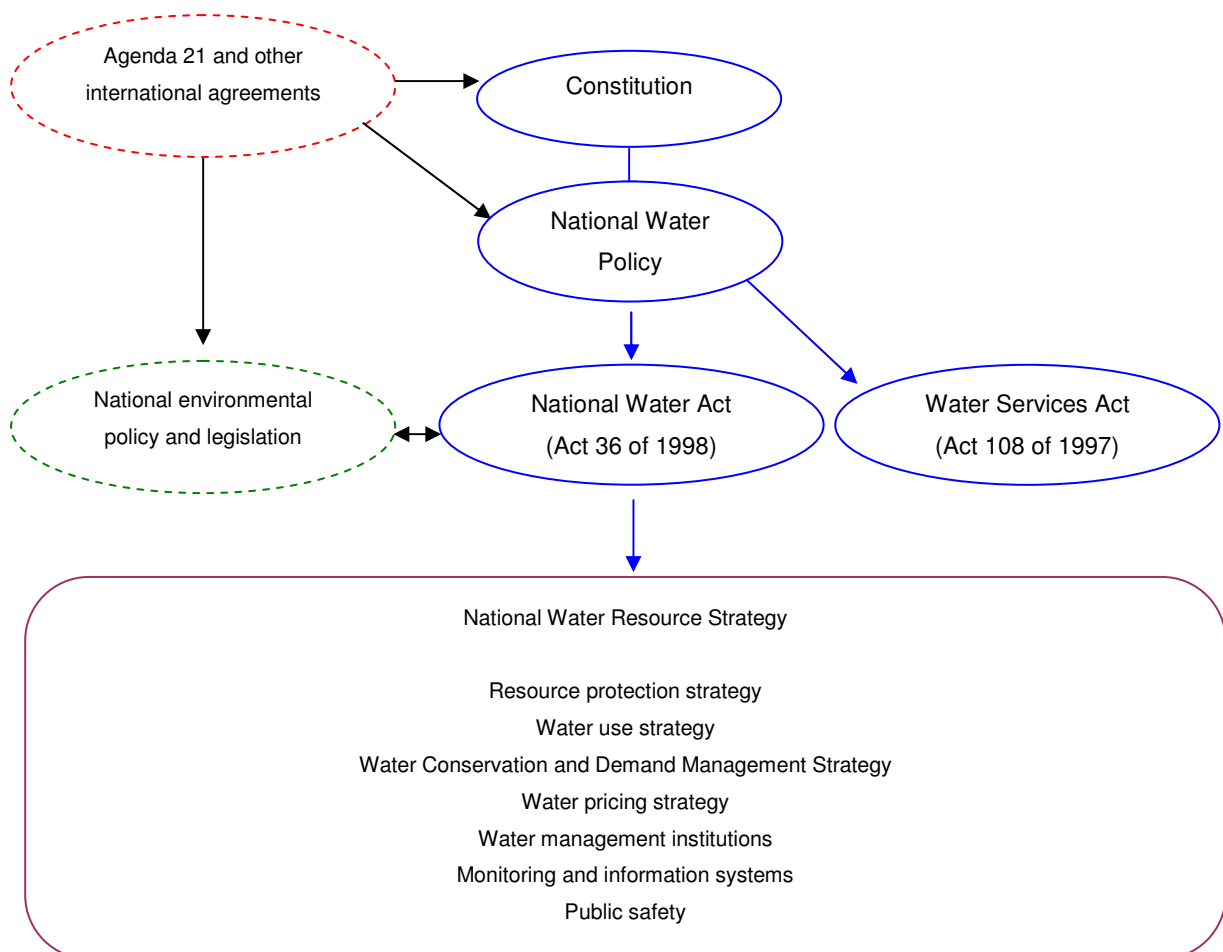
Agenda 21 and other international agreements

Constitution

National Water Policy

National environmental policy and legislation

National Water Act (Act 36 of 1998)

Water Services Act (Act 108 of 1997)

National Water Resource Strategy

Resource protection strategy
Water use strategy
Water Conservation and Demand Management Strategy
Water pricing strategy
Water management institutions
Monitoring and information systems
Public safety